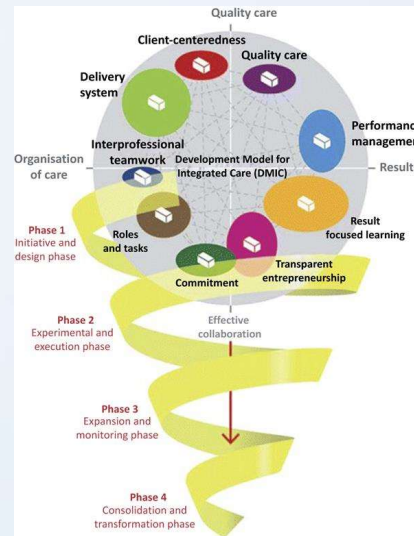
Quality care

Client-centeredness

Quality care

Delivery system

Performanc managemen

Interprofessional teamwork

Development Model for Integrated Care (DMIC)

Organisation of care

Result

Phase 1
Initiative and design phase

Roles and tasks

Result focused learning

Transparent entrepreneurship

Commitment

Effective collaboration

Phase 2
Experimental and execution phase

Phase 3
Expansion and monitoring phase

Phase 4
Consolidation and transformation phase